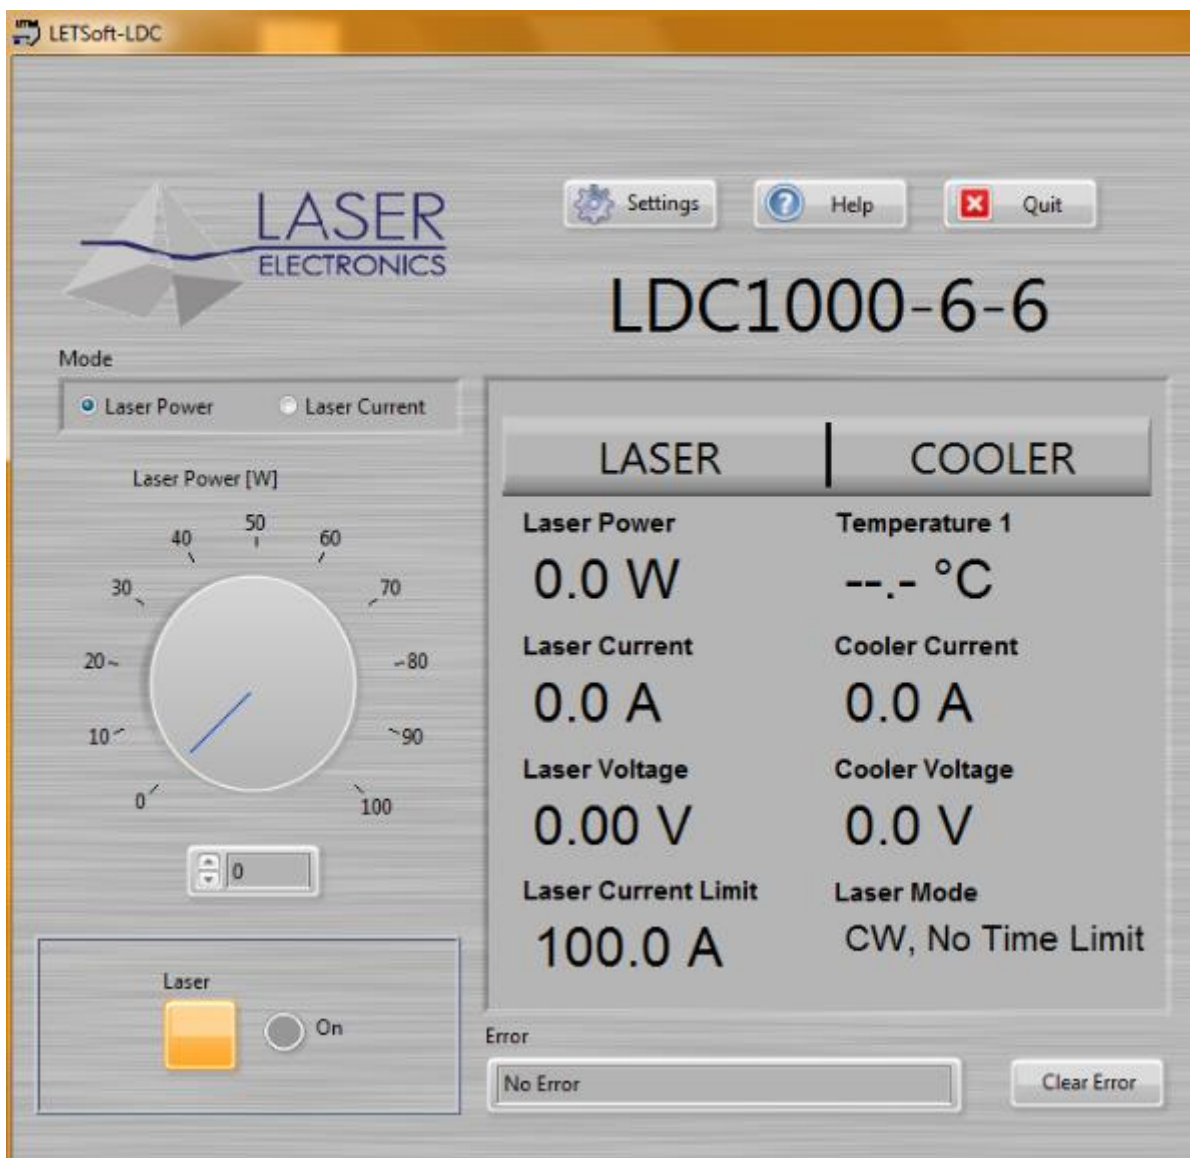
LETSoft-LDC

LASER
ELECTRONICS

Settings
Help
Quit

LDC1000-6-6

Mode
Laser Power
Laser Current

Laser Power [W]
0
10
20
30
40
50
60
70
80
90
100

0

Laser
On

LASER | COOLER

Laser Power
0.0 W

Temperature 1
--.- °C

Laser Current
0.0 A

Cooler Current
0.0 A

Laser Voltage
0.00 V

Cooler Voltage
0.0 V

Laser Current Limit
100.0 A

Laser Mode
CW, No Time Limit

Error
No Error

Clear Error